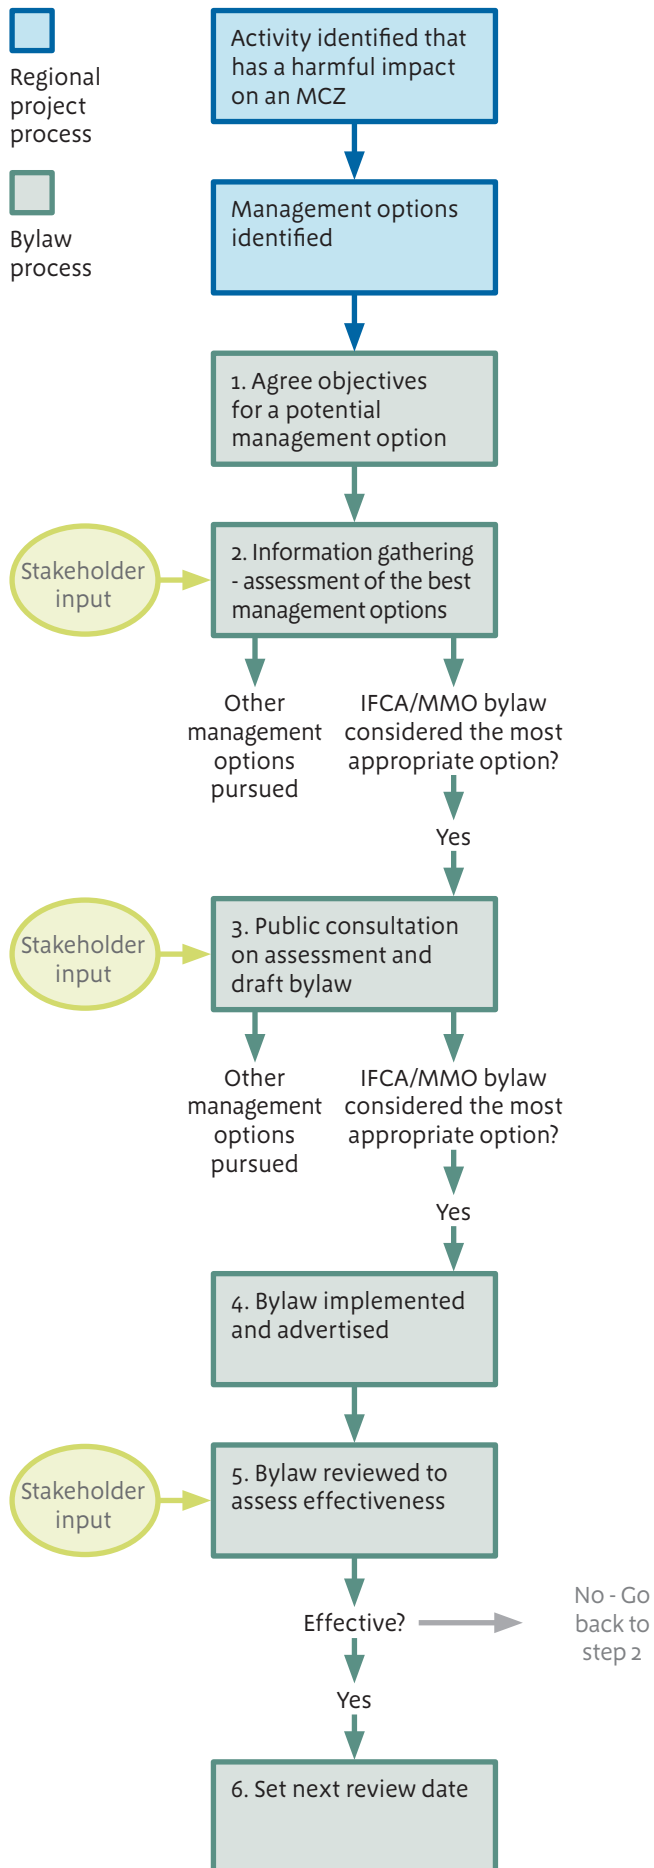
Regional project process

Bylaw process

Activity identified that has a harmful impact on an MCZ

Management options identified

1. Agree objectives for a potential management option

Stakeholder input

2. Information gathering - assessment of the best management options

Other management options pursued

IFCA/MMO bylaw considered the most appropriate option?

Yes

Stakeholder input

3. Public consultation on assessment and draft bylaw

Other management options pursued

IFCA/MMO bylaw considered the most appropriate option?

Yes

4. Bylaw implemented and advertised

Stakeholder input

5. Bylaw reviewed to assess effectiveness

Effective?

No - Go back to step 2

Yes

6. Set next review date